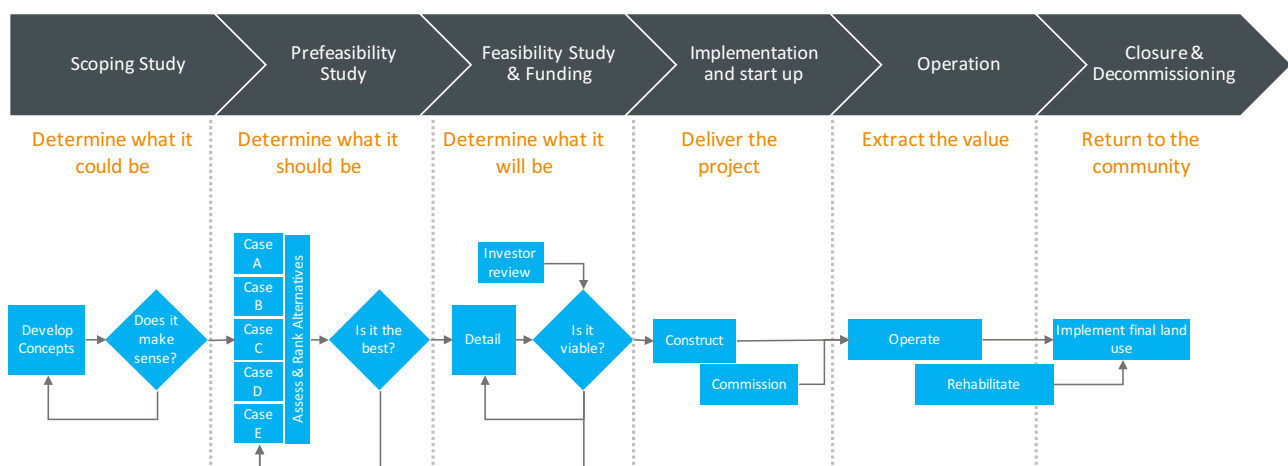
Scoping Study

Prefeasibility Study

Feasibility Study & Funding

Implementation and start up

Operation

Closure & Decommissioning

Determine what it could be

Determine what it should be

Determine what it will be

Deliver the project

Extract the value

Return to the community

Develop Concepts

Does it make sense?

Case A

Case B

Case C

Case D

Case E

Assess & Rank Alternatives

Is it the best?

Investor review

Detail

Is it viable?

Construct

Commission

Operate

Rehabilitate

Implement final land use